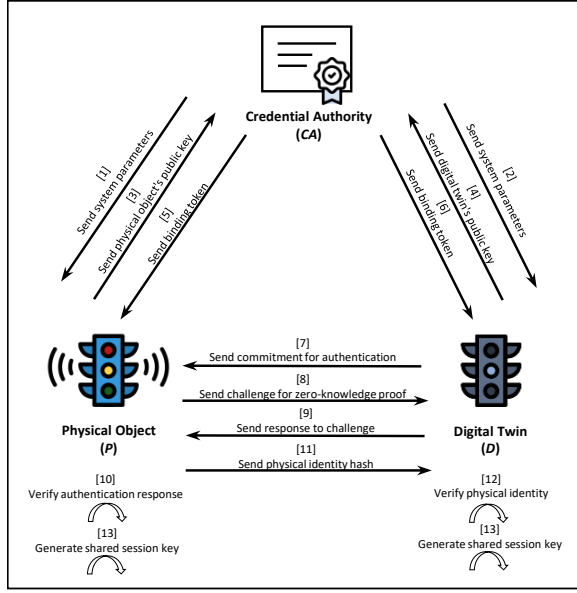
Credential Authority
(CA)

[1]
Send system parameters

[3]
Send physical object's public key

[5]
Send binding token

[2]
Send system parameters

[4]
Send digital twin's public key

[6]
Send binding token

[7]
Send commitment for authentication

[8]
Send challenge for zero-knowledge proof

[9]
Send response to challenge

[11]
Send physical identity hash

Physical Object
(P)

[10]
Verify authentication response

[13]
Generate shared session key

Digital Twin
(D)

[12]
Verify physical identity

[13]
Generate shared session key